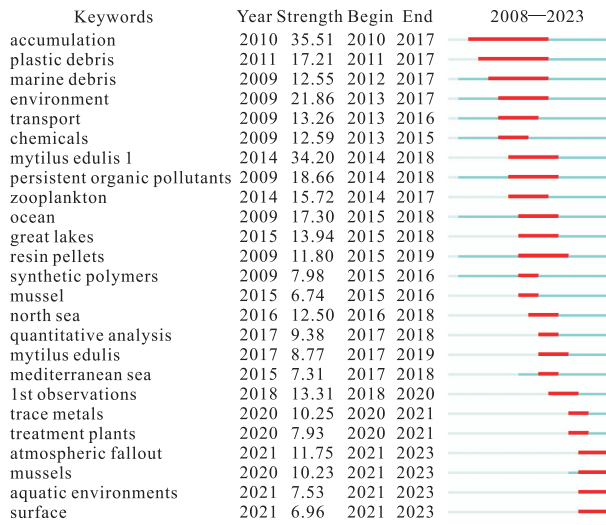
| Keywords | Year | Strength | Begin | End | 2008—2023 |
|---|---|---|---|---|---|
| accumulation | 2010 | 35.51 | 2010 | 2017 | |
| plastic debris | 2011 | 17.21 | 2011 | 2017 | |
| marine debris | 2009 | 12.55 | 2012 | 2017 | |
| environment | 2009 | 21.86 | 2013 | 2017 | |
| transport | 2009 | 13.26 | 2013 | 2016 | |
| chemicals | 2009 | 12.59 | 2013 | 2015 | |
| mytilus edulis l | 2014 | 34.20 | 2014 | 2018 | |
| persistent organic pollutants | 2009 | 18.66 | 2014 | 2018 | |
| zooplankton | 2014 | 15.72 | 2014 | 2017 | |
| ocean | 2009 | 17.30 | 2015 | 2018 | |
| great lakes | 2015 | 13.94 | 2015 | 2018 | |
| resin pellets | 2009 | 11.80 | 2015 | 2019 | |
| synthetic polymers | 2009 | 7.98 | 2015 | 2016 | |
| mussel | 2015 | 6.74 | 2015 | 2016 | |
| north sea | 2016 | 12.50 | 2016 | 2018 | |
| quantitative analysis | 2017 | 9.38 | 2017 | 2018 | |
| mytilus edulis | 2017 | 8.77 | 2017 | 2019 | |
| mediterranean sea | 2015 | 7.31 | 2017 | 2018 | |
| 1st observations | 2018 | 13.31 | 2018 | 2020 | |
| trace metals | 2020 | 10.25 | 2020 | 2021 | |
| treatment plants | 2020 | 7.93 | 2020 | 2021 | |
| atmospheric fallout | 2021 | 11.75 | 2021 | 2023 | |
| mussels | 2020 | 10.23 | 2021 | 2023 | |
| aquatic environments | 2021 | 7.53 | 2021 | 2023 | |
| surface | 2021 | 6.96 | 2021 | 2023 | |